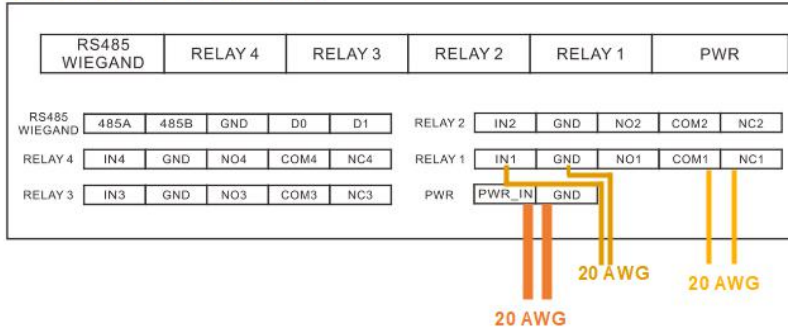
| RS485 WIEGAND | RELAY 4 | RELAY 3 | RELAY 2 | RELAY 1 | PWR |
|---|---|---|---|---|---|

RS485 WIEGAND

| 485A | 485B | GND | D0 | D1 |
|---|---|---|---|---|

RELAY 4

| IN4 | GND | NO4 | COM4 | NC4 |
|---|---|---|---|---|

RELAY 3

| IN3 | GND | NO3 | COM3 | NC3 |
|---|---|---|---|---|

RELAY 2

| IN2 | GND | NO2 | COM2 | NC2 |
|---|---|---|---|---|

RELAY 1

| IN1 | GND | NO1 | COM1 | NC1 |
|---|---|---|---|---|

PWR

| PWR_IN | GND |
|---|---|

20 AWG

20 AWG

20 AWG